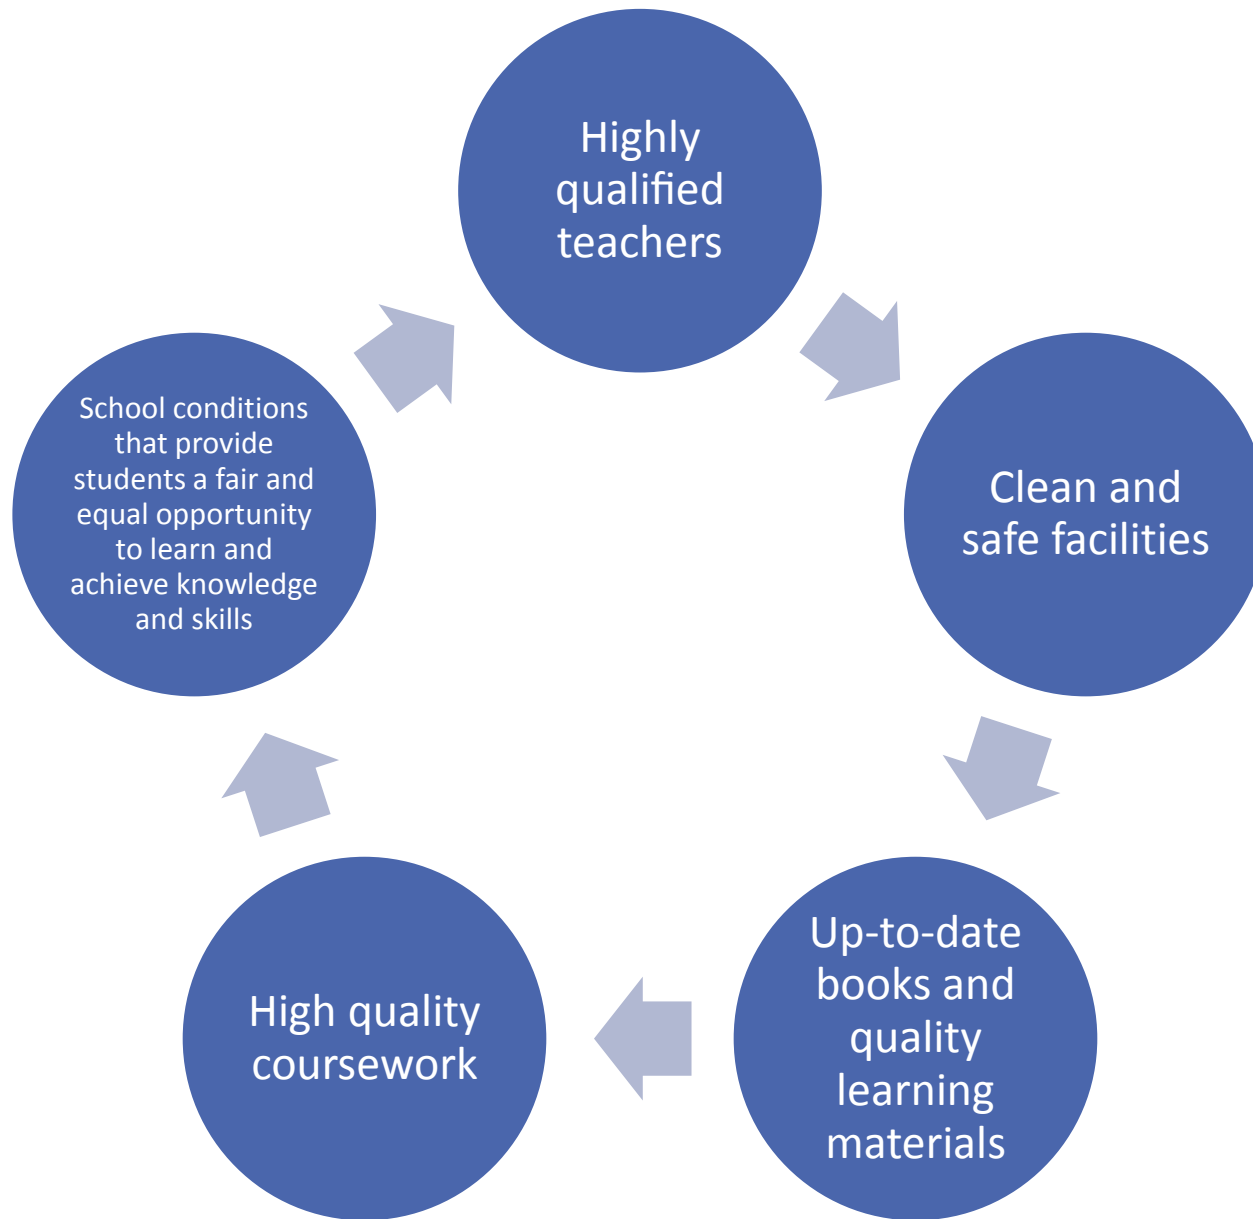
Highly qualified teachers

Clean and safe facilities

Up-to-date books and quality learning materials

High quality coursework

School conditions that provide students a fair and equal opportunity to learn and achieve knowledge and skills